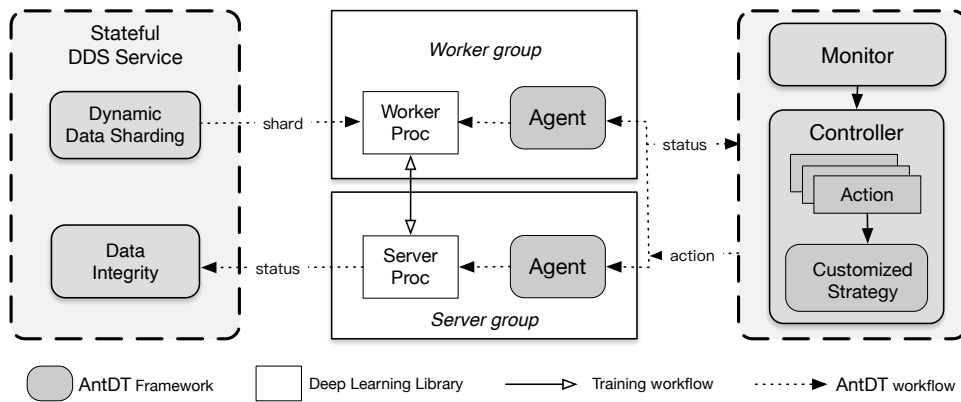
Stateful DDS Service

Dynamic Data Sharding

Data Integrity

shard

status

Worker group

Worker Proc

Agent

Server Proc

Agent

Server group

status

action

Monitor

Controller

Action

Customized Strategy

AntDT Framework

Deep Learning Library

Training workflow

AntDT workflow